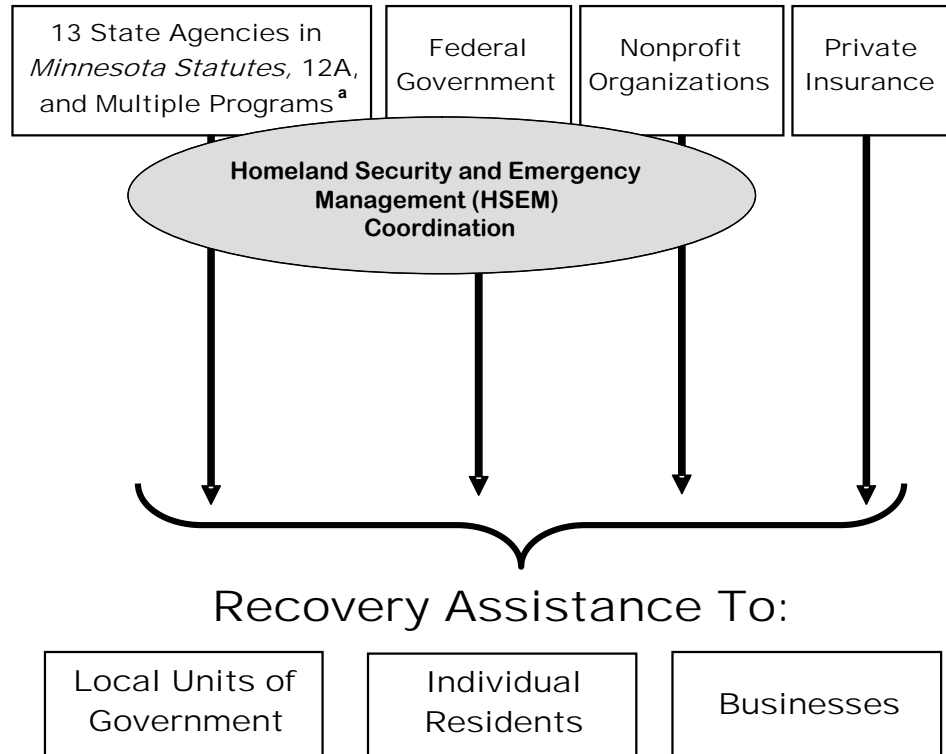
13 State Agencies in *Minnesota Statutes,* 12A, and Multiple Programs $^{a}$

Federal Government

Nonprofit Organizations

Private Insurance

Homeland Security and Emergency Management (HSEM) Coordination

Recovery Assistance To:

Local Units of Government

Individual Residents

Businesses